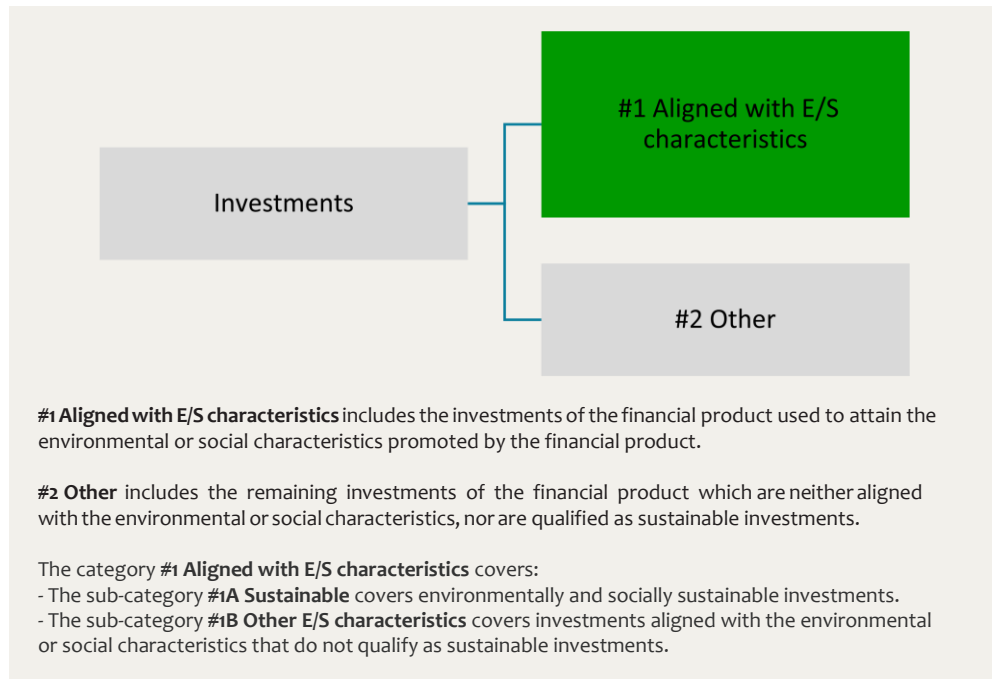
Investments

#1 Aligned with E/S characteristics

#2 Other

**#1 Aligned with E/S characteristics** includes the investments of the financial product used to attain the environmental or social characteristics promoted by the financial product.

**#2 Other** includes the remaining investments of the financial product which are neither aligned with the environmental or social characteristics, nor are qualified as sustainable investments.

The category **#1 Aligned with E/S characteristics** covers:
- The sub-category **#1A Sustainable** covers environmentally and socially sustainable investments.
- The sub-category **#1B Other E/S characteristics** covers investments aligned with the environmental or social characteristics that do not qualify as sustainable investments.